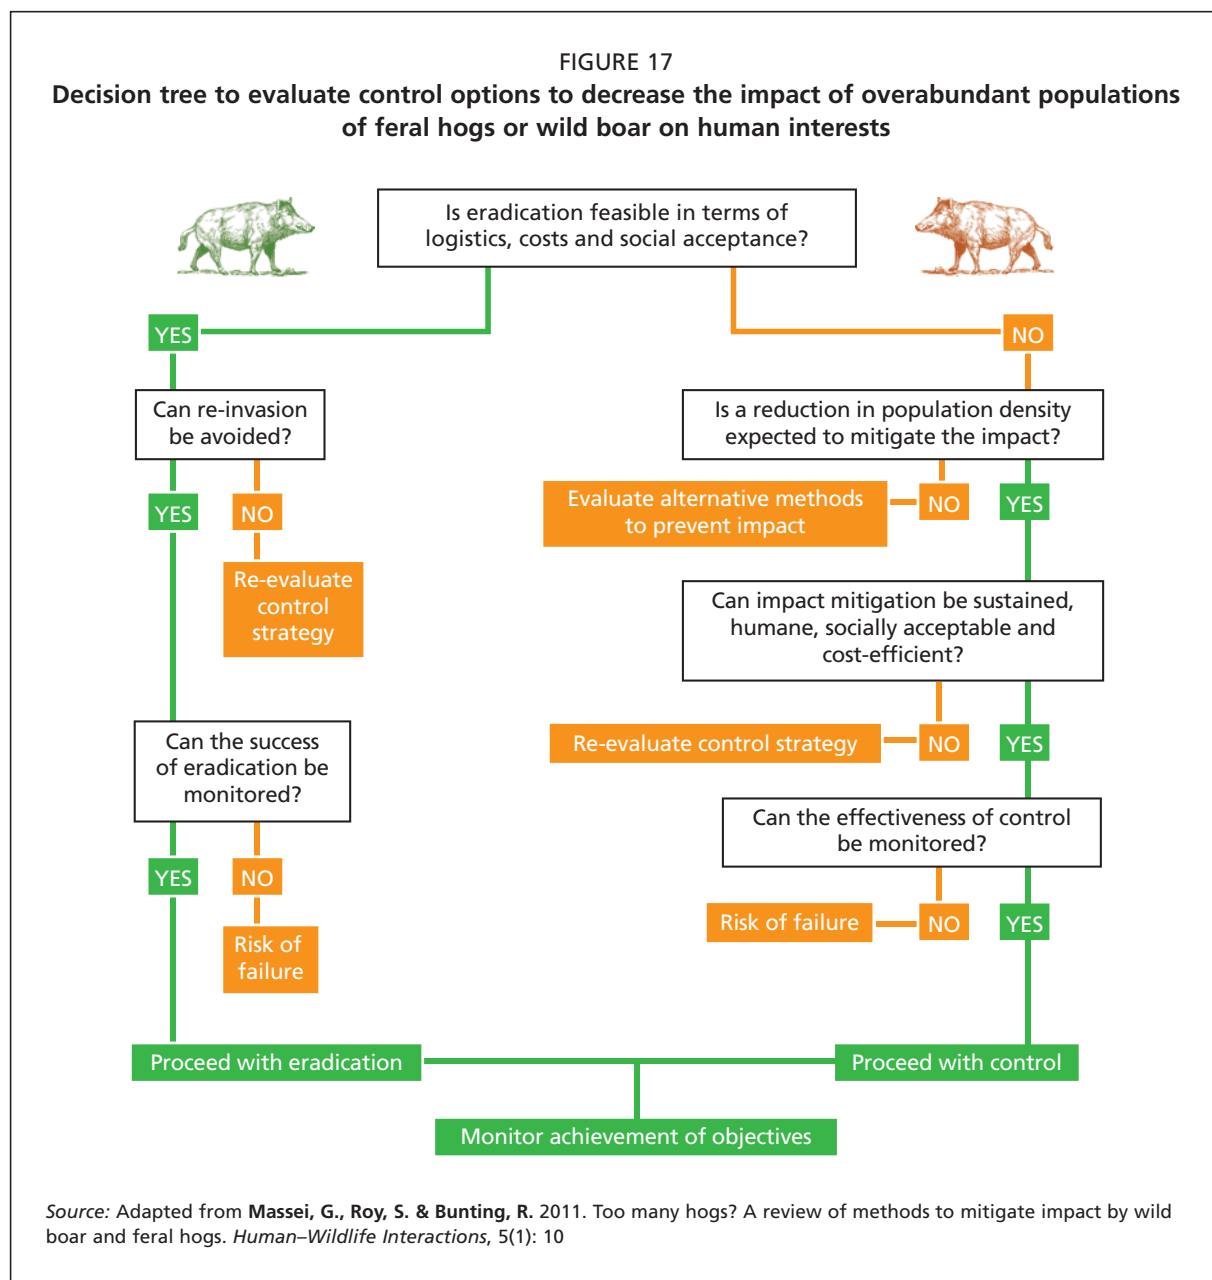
FIGURE 17
Decision tree to evaluate control options to decrease the impact of overabundant populations of feral hogs or wild boar on human interests

Is eradication feasible in terms of logistics, costs and social acceptance?

YES

Can re-invasion be avoided?

YES

NO

Re-evaluate control strategy

Can the success of eradication be monitored?

YES

NO

Risk of failure

Proceed with eradication

NO

Is a reduction in population density expected to mitigate the impact?

Evaluate alternative methods to prevent impact

NO

YES

Can impact mitigation be sustained, humane, socially acceptable and cost-efficient?

Re-evaluate control strategy

NO

YES

Can the effectiveness of control be monitored?

Risk of failure

NO

YES

Proceed with control

Monitor achievement of objectives

*Source:* Adapted from **Massei, G., Roy, S. & Bunting, R.** 2011. Too many hogs? A review of methods to mitigate impact by wild boar and feral hogs. *Human–Wildlife Interactions*, 5(1): 10